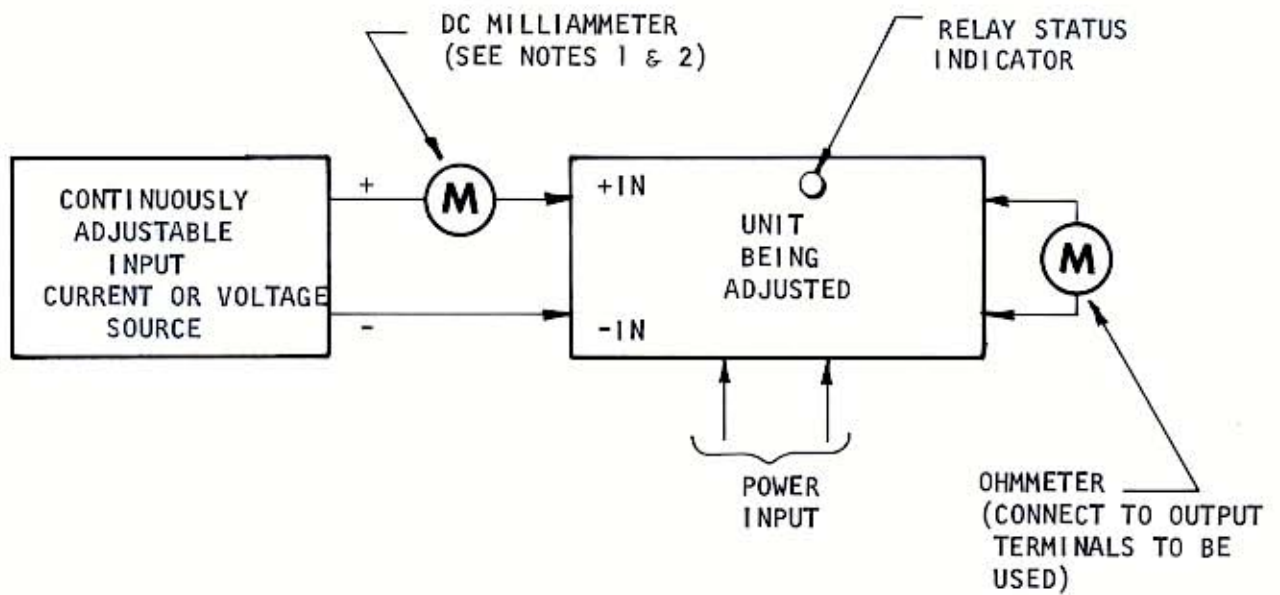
DC MILLIAMMETER (SEE NOTES 1 & 2)

RELAY STATUS INDICATOR

CONTINUOUSLY ADJUSTABLE INPUT CURRENT OR VOLTAGE SOURCE

+

-

M

+IN

-IN

UNIT BEING ADJUSTED

M

POWER INPUT

OHMMETER (CONNECT TO OUTPUT TERMINALS TO BE USED)